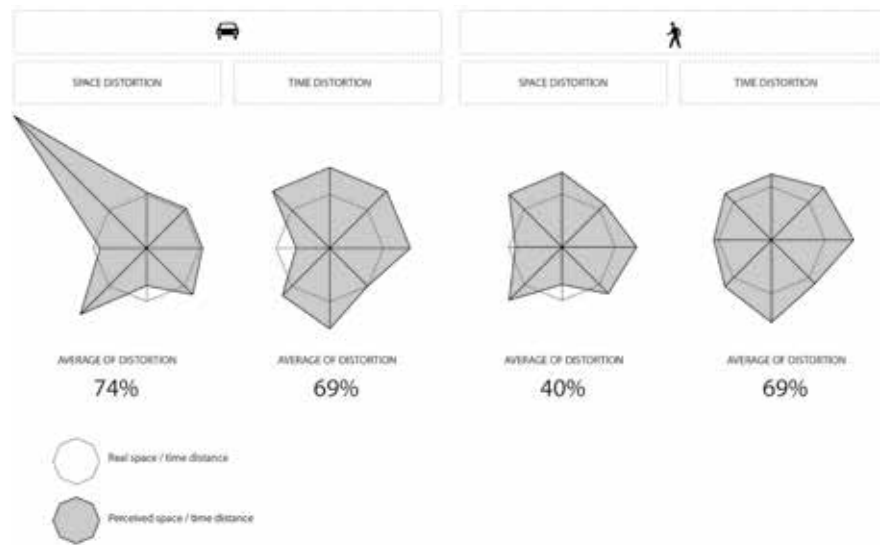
SPACE DISTORTION

TIME DISTORTION

SPACE DISTORTION

TIME DISTORTION

AVERAGE OF DISTORTION
74%

AVERAGE OF DISTORTION
69%

AVERAGE OF DISTORTION
40%

AVERAGE OF DISTORTION
69%

Real space / time distance

Perceived space / time distance